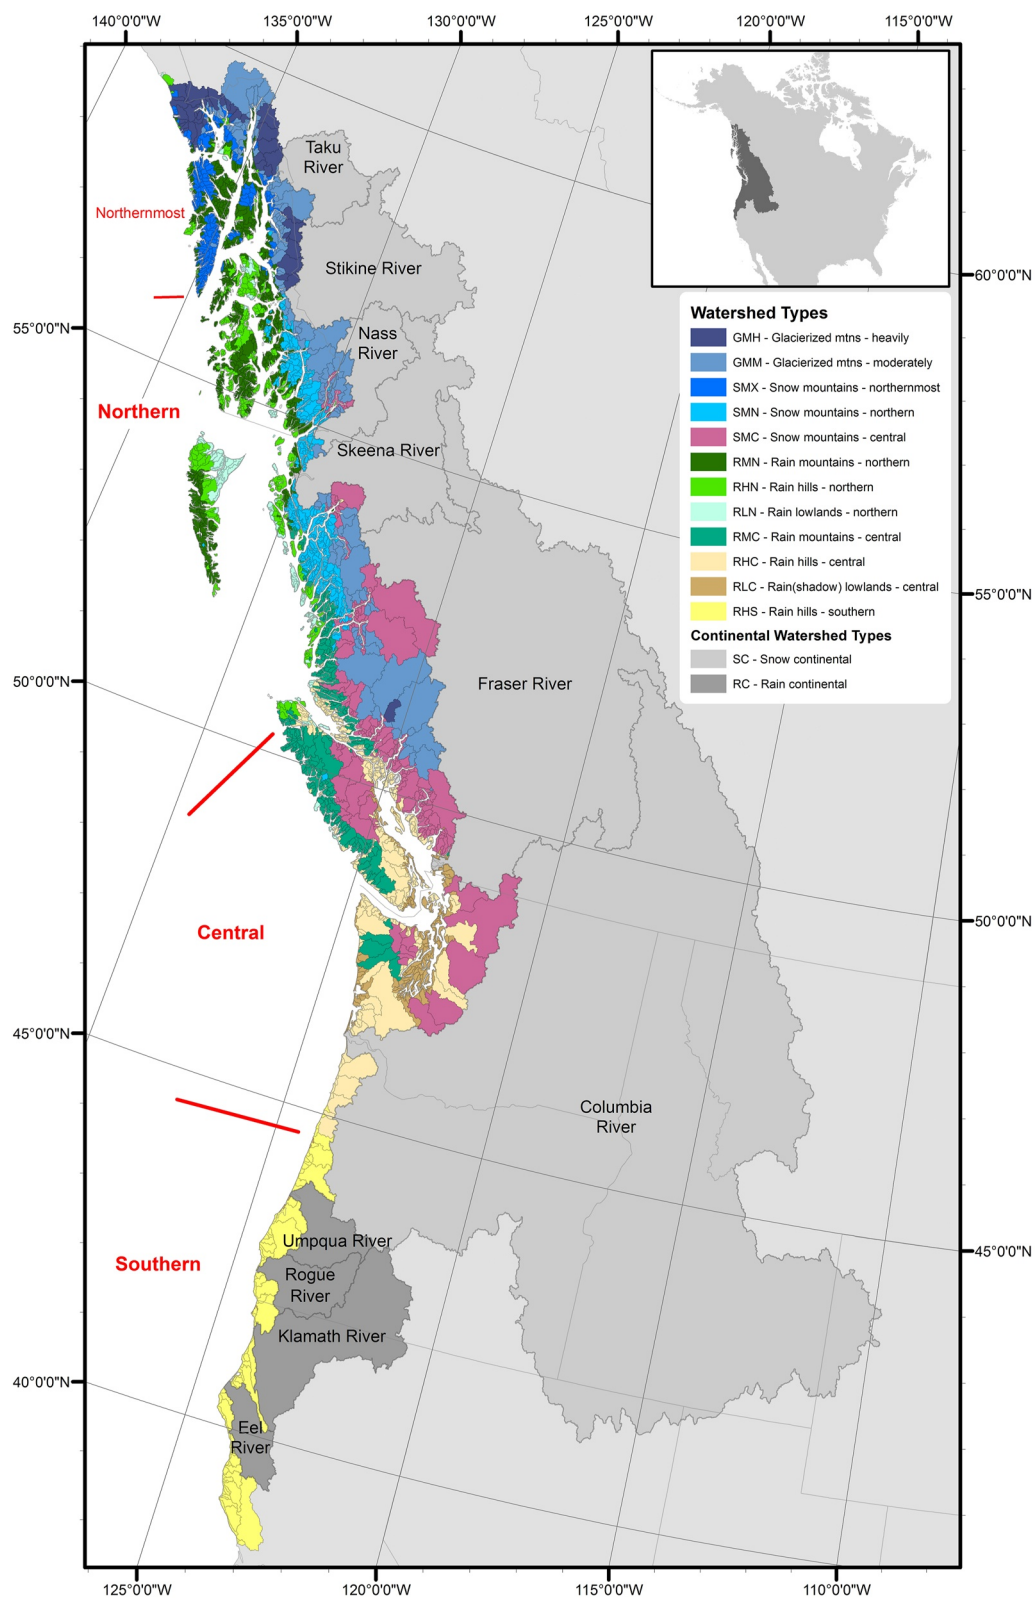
140°0'0"W
135°0'0"W
130°0'0"W
125°0'0"W
120°0'0"W
115°0'0"W

Taku River
Northernmost
Stikine River
Nass River
55°0'0"N
Northern
Skeena River
Fraser River
50°0'0"N
Central
45°0'0"N
Columbia River
Southern
Umpqua River
Rogue River
Klamath River
40°0'0"N
Eel River

60°0'0"N
55°0'0"N
50°0'0"N
45°0'0"N

Watershed Types
GMH - Glacierized mtns - heavily
GMM - Glacierized mtns - moderately
SMX - Snow mountains - northernmost
SMN - Snow mountains - northern
SMC - Snow mountains - central
RMN - Rain mountains - northern
RHN - Rain hills - northern
RLN - Rain lowlands - northern
RMC - Rain mountains - central
RHC - Rain hills - central
RLC - Rain(shadow) lowlands - central
RHS - Rain hills - southern
Continental Watershed Types
SC - Snow continental
RC - Rain continental

125°0'0"W
120°0'0"W
115°0'0"W
110°0'0"W